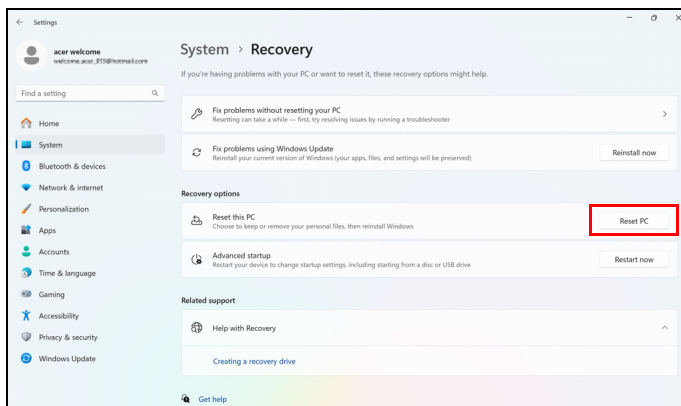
Settings

acer welcome
welcome.acer_815@hotmail.com

Find a setting

Home
System
Bluetooth & devices
Network & internet
Personalization
Apps
Accounts
Time & language
Gaming
Accessibility
Privacy & security
Windows Update

System > Recovery

If you're having problems with your PC or want to reset it, these recovery options might help.

Fix problems without resetting your PC
Resetting can take a while — first, try resolving issues by running a troubleshooter

Fix problems using Windows Update
Reinstall your current version of Windows (your apps, files, and settings will be preserved)
Reinstall now

Recovery options

Reset this PC
Choose to keep or remove your personal files, then reinstall Windows
Reset PC

Advanced startup
Restart your device to change startup settings, including starting from a disc or USB drive
Restart now

Related support

Help with Recovery

Creating a recovery drive

Get help